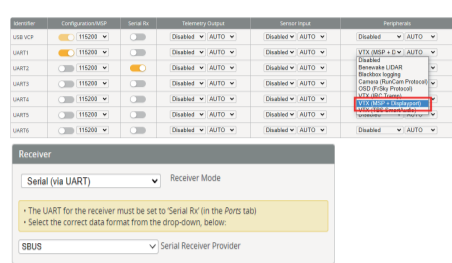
| Identifier | Configuration/MSP | Serial Rx | Telemetry Output | Sensor Input | Peripherals |
|---|---|---|---|---|---|
| USB VCP | 115200 | | Disabled AUTO | Disabled AUTO | Disabled AUTO |
| UART1 | 115200 | | Disabled AUTO | Disabled AUTO | VTX (MSP + D AUTO |
| UART2 | 115200 | | Disabled AUTO | Disabled AUTO | Disabled |
| UART3 | 115200 | | Disabled AUTO | Disabled AUTO | Benewake LIDAR |
| UART4 | 115200 | | Disabled AUTO | Disabled AUTO | Blackbox logging |
| UART5 | 115200 | | Disabled AUTO | Disabled AUTO | Camera (RunCam Protocol) |
| UART6 | 115200 | | Disabled AUTO | Disabled AUTO | Disabled AUTO |

OSD (FrSky Protocol)
VTX (IRC Tramp)
VTX (MSP + Displayport)
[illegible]

Receiver

Serial (via UART) Receiver Mode

• The UART for the receiver must be set to 'Serial Rx' (in the Ports tab)
• Select the correct data format from the drop-down, below:

SBUS Serial Receiver Provider